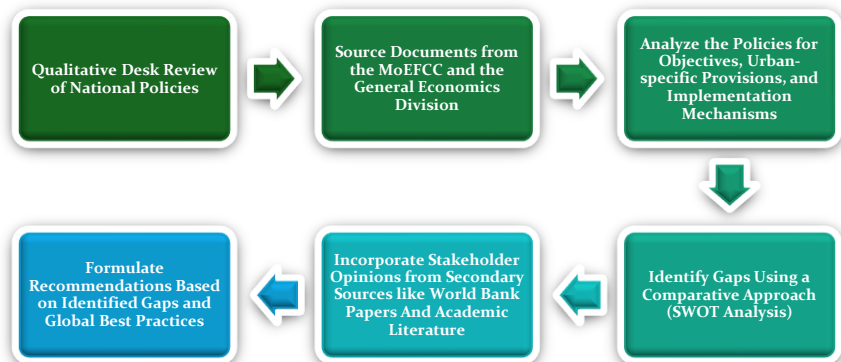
Qualitative Desk Review of National Policies

Source Documents from the MoEFCC and the General Economics Division

Analyze the Policies for Objectives, Urban-specific Provisions, and Implementation Mechanisms

Identify Gaps Using a Comparative Approach (SWOT Analysis)

Incorporate Stakeholder Opinions from Secondary Sources like World Bank Papers And Academic Literature

Formulate Recommendations Based on Identified Gaps and Global Best Practices